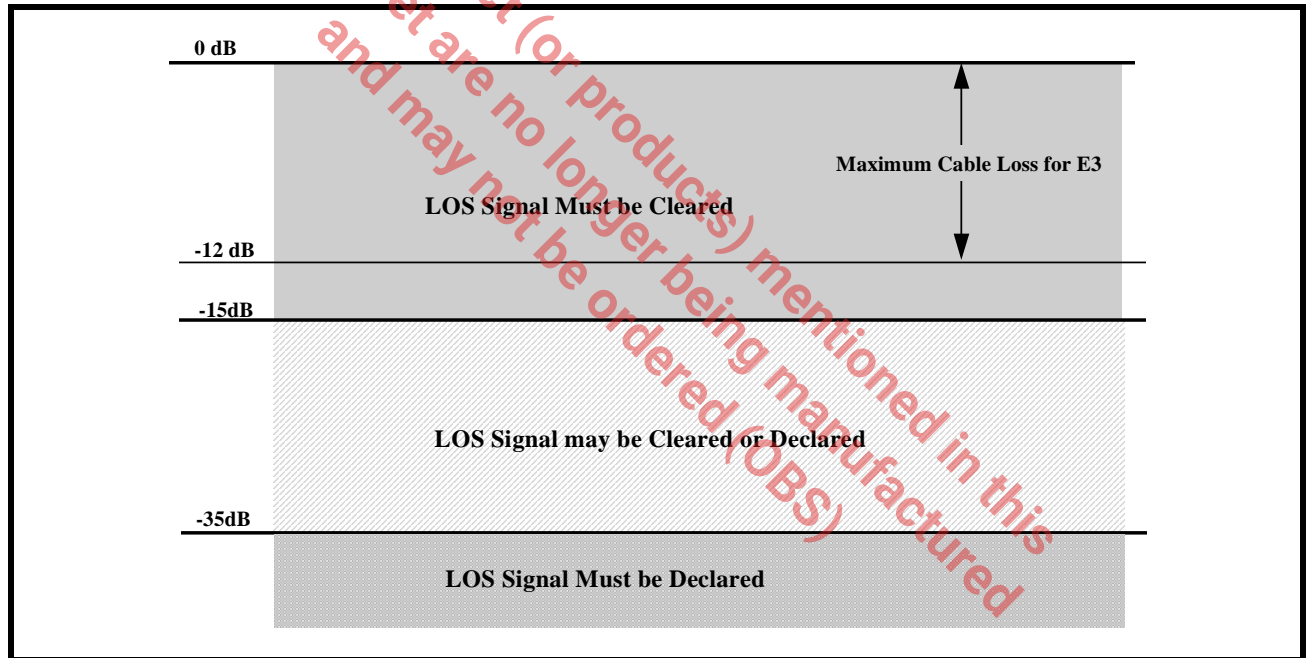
0 dB

Maximum Cable Loss for E3

LOS Signal Must be Cleared

-12 dB

-15dB

LOS Signal may be Cleared or Declared

-35dB

LOS Signal Must be Declared

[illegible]t (or products) mentioned in this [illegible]t are no longer being manufactured and may not be ordered (OBS)